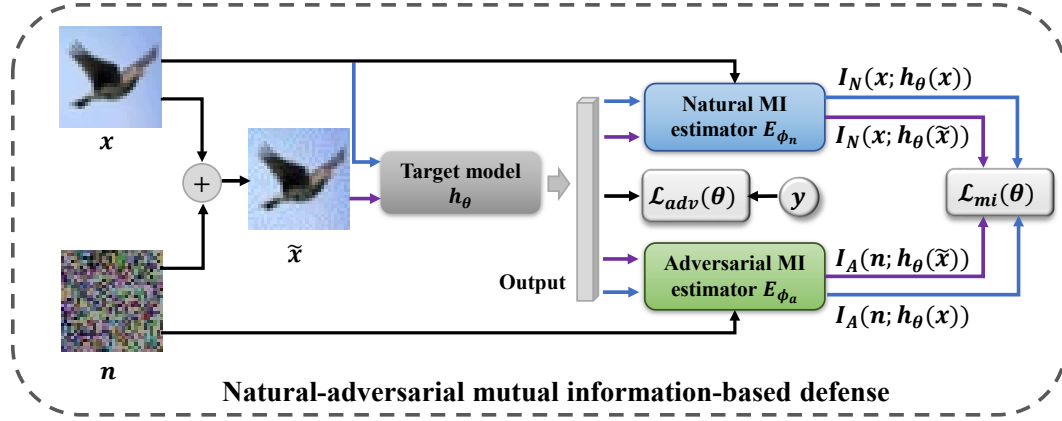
$\boldsymbol{x}$

$+$

$\widetilde{\boldsymbol{x}}$

$\boldsymbol{n}$

Target model $h_{\theta}$

Output

Natural MI estimator $E_{\phi_n}$

$\boldsymbol{I_N(x; h_{\theta}(x))}$

$\boldsymbol{I_N(x; h_{\theta}(\widetilde{x}))}$

$\mathcal{L}_{adv}(\boldsymbol{\theta})$

$\boldsymbol{y}$

$\mathcal{L}_{mi}(\boldsymbol{\theta})$

Adversarial MI estimator $E_{\phi_a}$

$\boldsymbol{I_A(n; h_{\theta}(\widetilde{x}))}$

$\boldsymbol{I_A(n; h_{\theta}(x))}$

Natural-adversarial mutual information-based defense